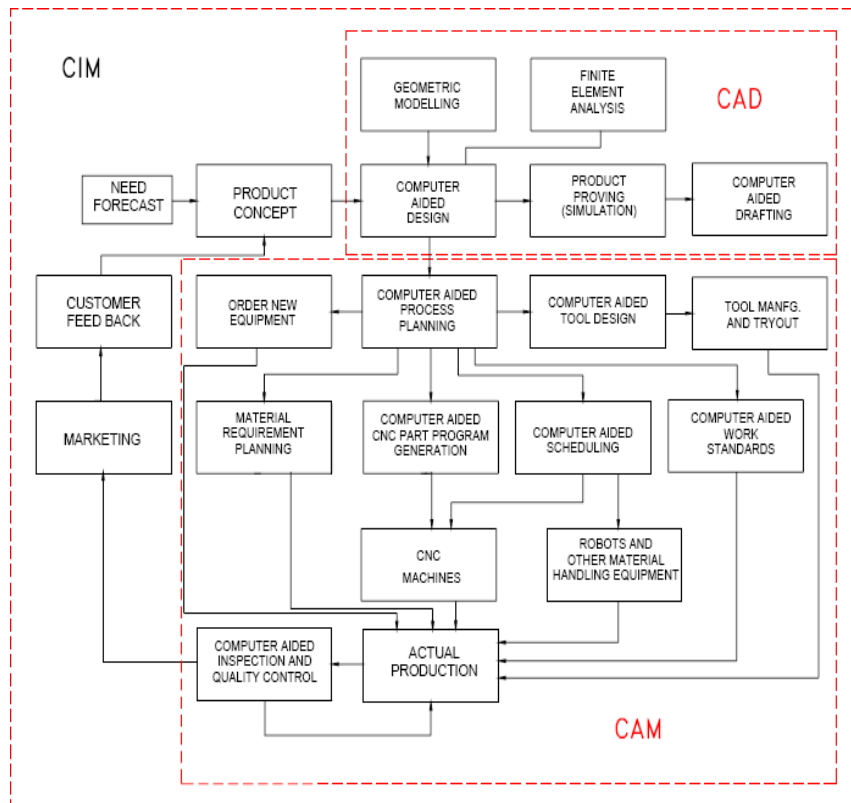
CIM

GEOMETRIC MODELLING

FINITE ELEMENT ANALYSIS

CAD

NEED FORECAST

PRODUCT CONCEPT

COMPUTER AIDED DESIGN

PRODUCT PROVING (SIMULATION)

COMPUTER AIDED DRAFTING

CUSTOMER FEED BACK

ORDER NEW EQUIPMENT

COMPUTER AIDED PROCESS PLANNING

COMPUTER AIDED TOOL DESIGN

TOOL MANFG. AND TRYOUT

MARKETING

MATERIAL REQUIREMENT PLANNING

COMPUTER AIDED CNC PART PROGRAM GENERATION

COMPUTER AIDED SCHEDULING

COMPUTER AIDED WORK STANDARDS

CNC MACHINES

ROBOTS AND OTHER MATERIAL HANDLING EQUIPMENT

COMPUTER AIDED INSPECTION AND QUALITY CONTROL

ACTUAL PRODUCTION

CAM